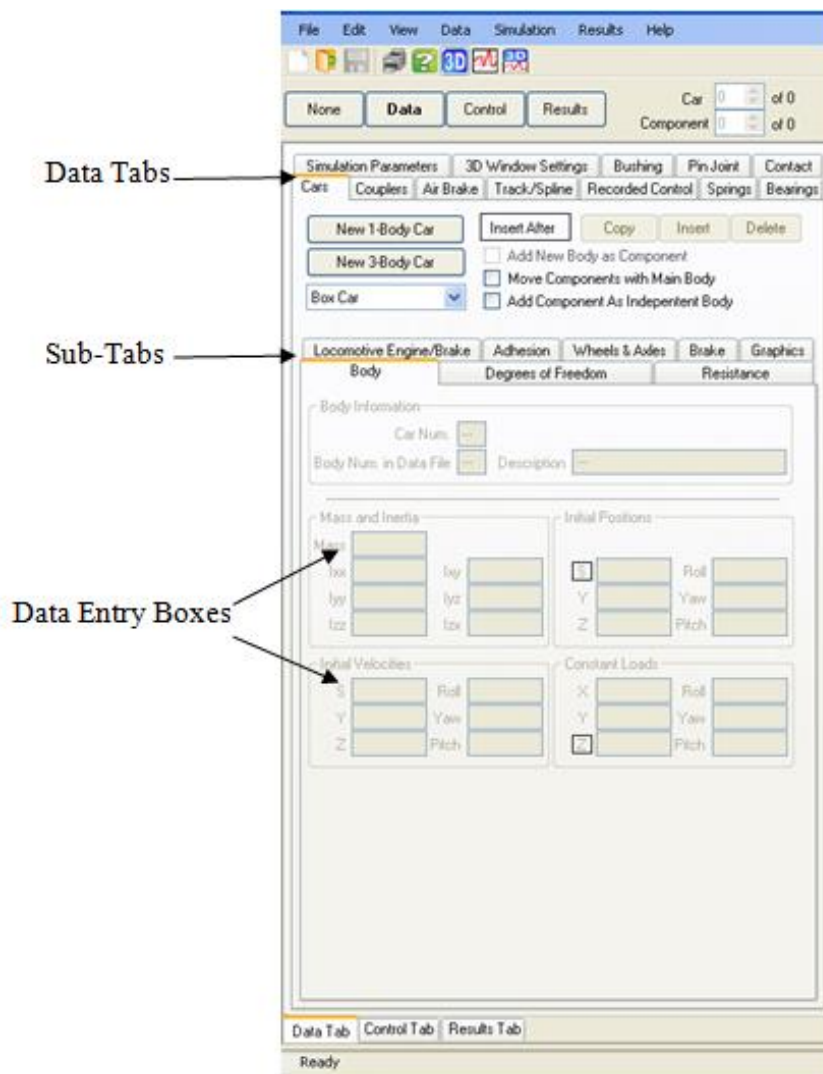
File Edit View Data Simulation Results Help

3D

None | Data | Control | Results | Car 0 of 0 | Component 0 of 0

Data Tabs

Simulation Parameters | 3D Window Settings | Bushing | Pin Joint | Contact
Cars | Couplers | Air Brake | Track/Spline | Recorded Control | Springs | Bearings

New 1-Body Car
New 3-Body Car
Box Car
Insert After | Copy | Insert | Delete
Add New Body as Component
Move Components with Main Body
Add Component As Indepentent Body

Sub-Tabs

Locomotive Engine/Brake | Adhesion | Wheels & Axles | Brake | Graphics
Body | Degrees of Freedom | Resistance

Body Information
Car Num. ---
Body Num. in Data File --- Description ---

Mass and Inertia
Mass
Ixx Ixy
Iyy Iyz
Izz Izx

Initial Positions
S Roll
Y Yaw
Z Pitch

Data Entry Boxes

Initial Velocities
S Roll
Y Yaw
Z Pitch

Constant Loads
X Roll
Y Yaw
Z Pitch

Data Tab | Control Tab | Results Tab

Ready